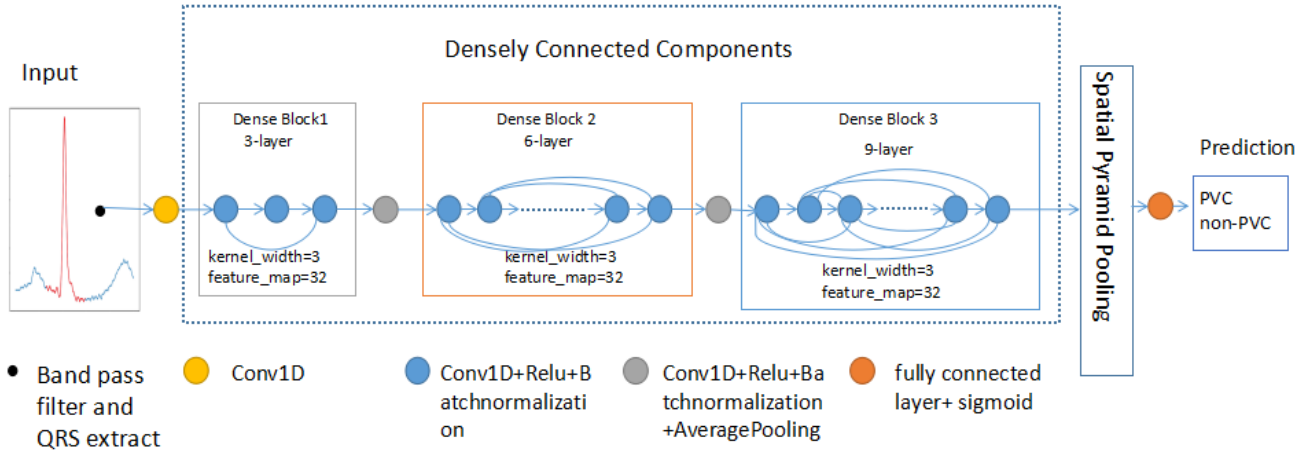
Input

Densely Connected Components

Dense Block1
3-layer

kernel_width=3
feature_map=32

Dense Block 2
6-layer

kernel_width=3
feature_map=32

Dense Block 3
9-layer

kernel_width=3
feature_map=32

Spatial Pyramid Pooling

Prediction

PVC
non-PVC

Band pass filter and QRS extract

Conv1D

Conv1D+Relu+B atchnormalizati on

Conv1D+Relu+Ba tchnormalization +AveragePooling

fully connected layer+ sigmoid